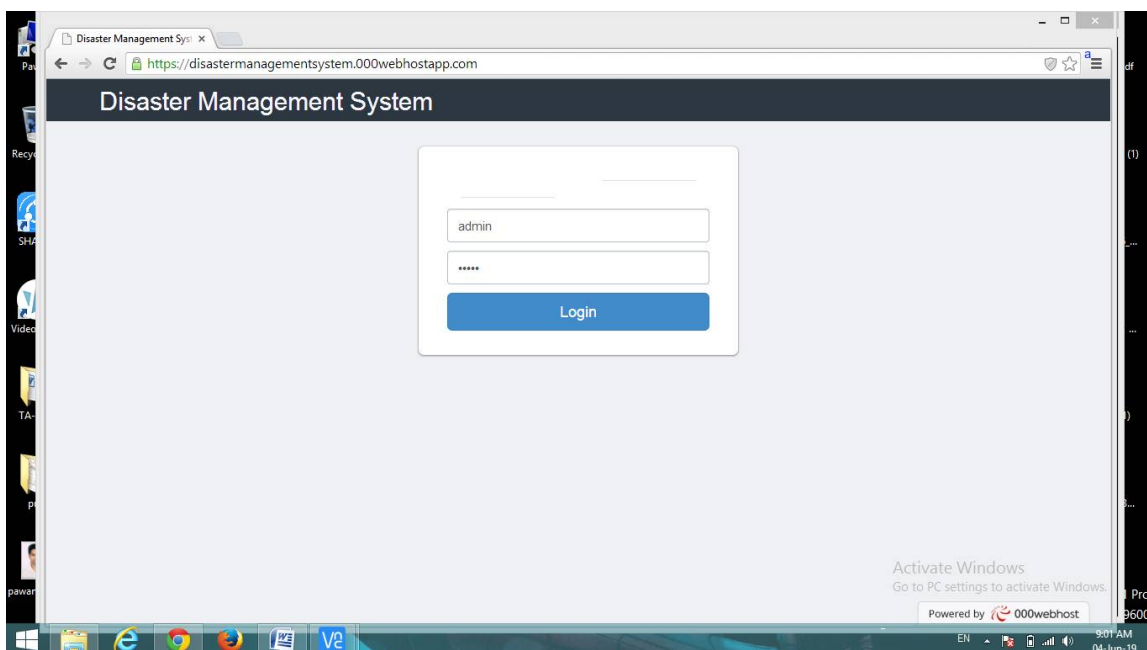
Pa

Recy

SHA

Videc

TA-

p

pawar

Disaster Management Sys ×

https://disastermanagementsystem.000webhostapp.com

df

(1)

Disaster Management System

admin

•••••

Login

Activate Windows

Go to PC settings to activate Windows.

Powered by 000webhost

Pro

960

EN

9:01 AM

04-Jun-19